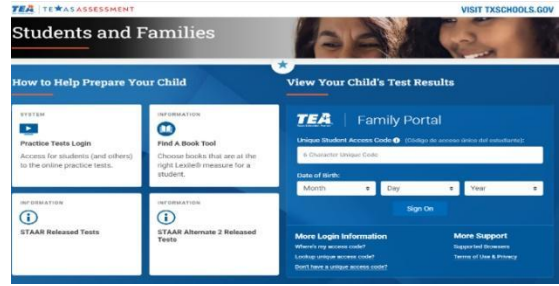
TEA | TEXAS ASSESSMENT
VISIT TXSCHOOLS.GOV

Students and Families

How to Help Prepare Your Child

SYSTEM
Practice Tests Login
Access for students (and others) to the online practice tests.

INFORMATION
Find A Book Tool
Choose books that are at the right Lexile® measure for a student.

INFORMATION
STAAR Released Tests

INFORMATION
STAAR Alternate 2 Released Tests

View Your Child's Test Results

TEA | Family Portal

Unique Student Access Code (Código de acceso único del estudiante):
6 Character Unique Code

Date of Birth:
Month
Day
Year

Sign On

More Login Information
Where's my access code?
Lookup unique access code?
Don't have a unique access code?

More Support
Supported Browsers
Terms of Use & Privacy